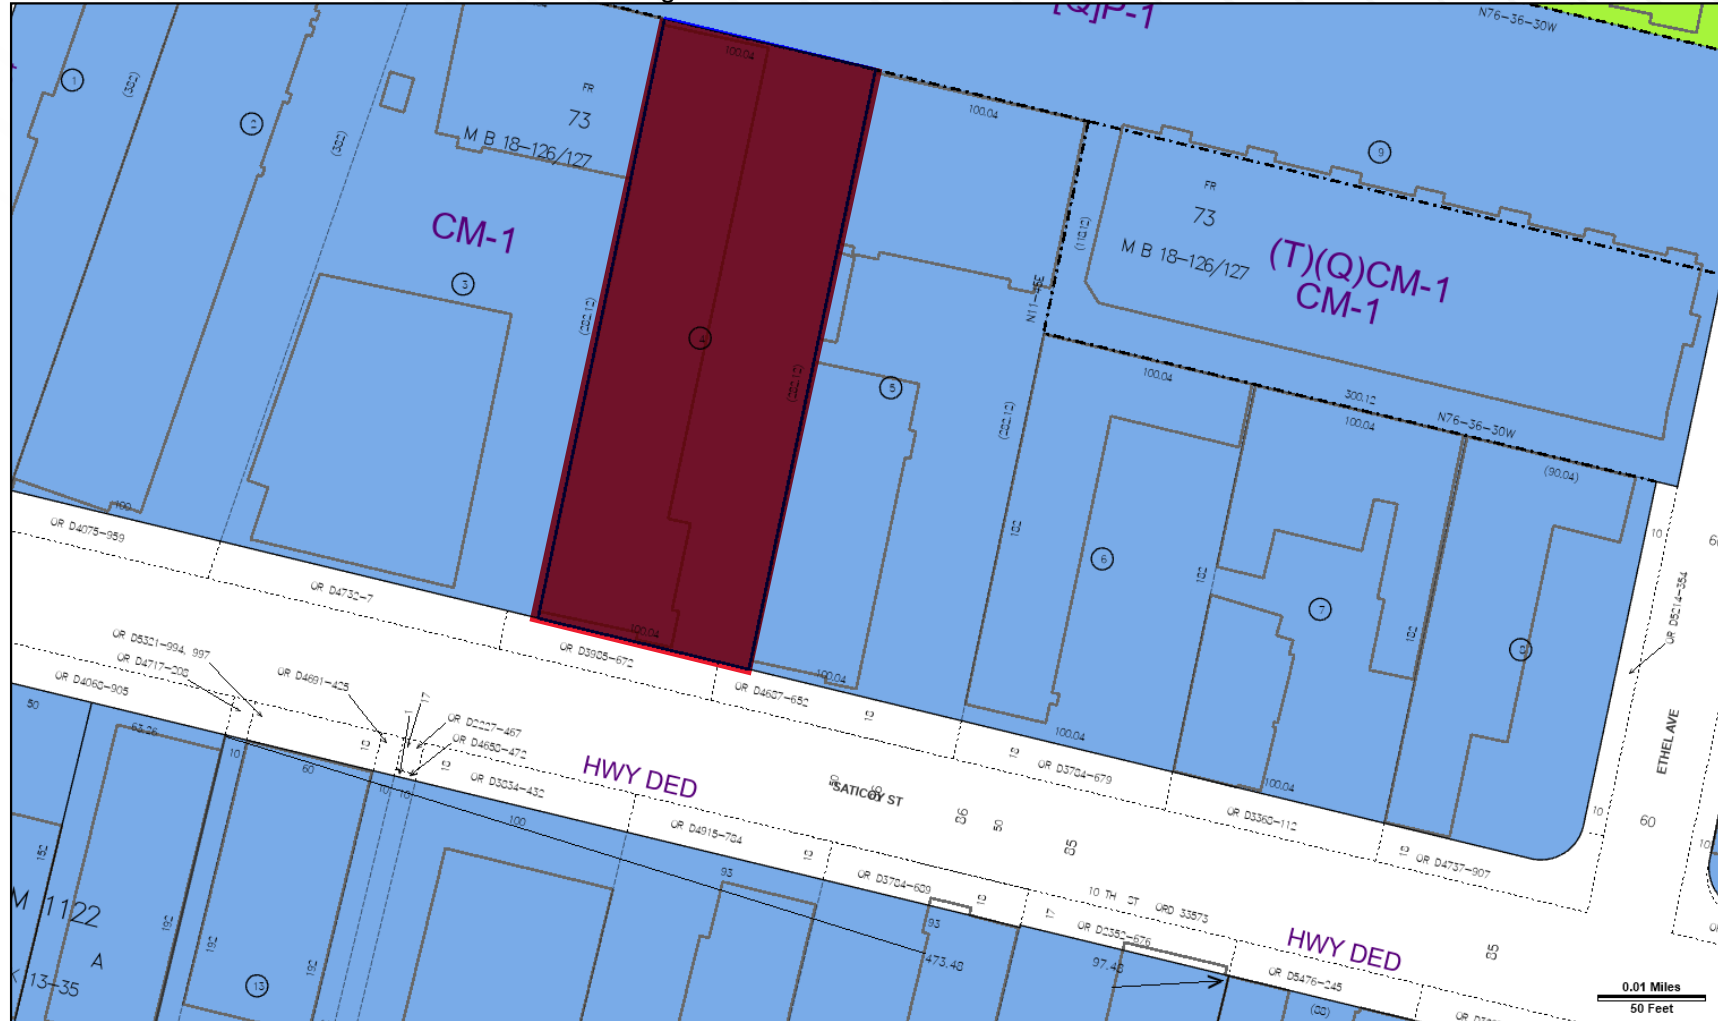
[Q]P-1

N76-36-30W

1
(322)
2
(322)
FR
73
M B 18-126/127
100.04
100.04
CM-1
3
(222.12)
4
(222.12)
5
(222.12)
N11-
(110.12)
9
FR
73
M B 18-126/127
(T)(Q)CM-1
CM-1
100.04
300.12
100.04
N76-36-30W
(90.04)
100
OR D4075-959
OR D4732-7
100.04
OR D3905-672
100.04
OR D4607-652
6
102
7
102
102
8
100.04
100.04
10
OR D5214-354
ETHEL AVE
60
10
OR D5321-994, 997
OR D4717-208
OR D4060-905
OR D4691-425
17
OR D2227-467
OR D4650-472
OR D3034-432
50
63.26
10
60
10
10
10
10
10
100
HWY DED
SATICOY ST
OR D4915-704
10
OR D3704-679
OR D3360-112
10
OR D4737-907
10
60
50
50
85
93
OR D3704-609
93
10
10 TH CT ORD 33573
17
OR D2352-676
HWY DED
85
473.48
97.48
OR D5476-245
(88)
M 1122
A
13-35
192
192
192
192
13
0.01 Miles
50 Feet